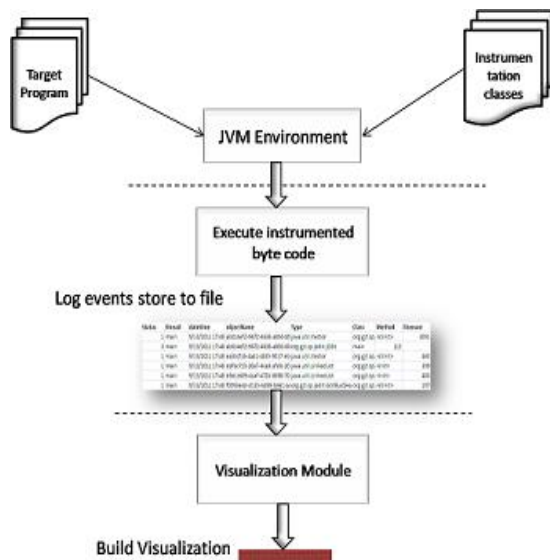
Target Program

Instrumen tation classes

JVM Environment

Execute instrumented byte code

Log events store to file

| Notes | thread | datetime | objectName | Type | Class | Method | Timeout |
|---|---|---|---|---|---|---|---|
| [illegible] | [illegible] | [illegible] | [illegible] | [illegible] | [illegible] | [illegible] | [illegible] |

Visualization Module

Build Visualization